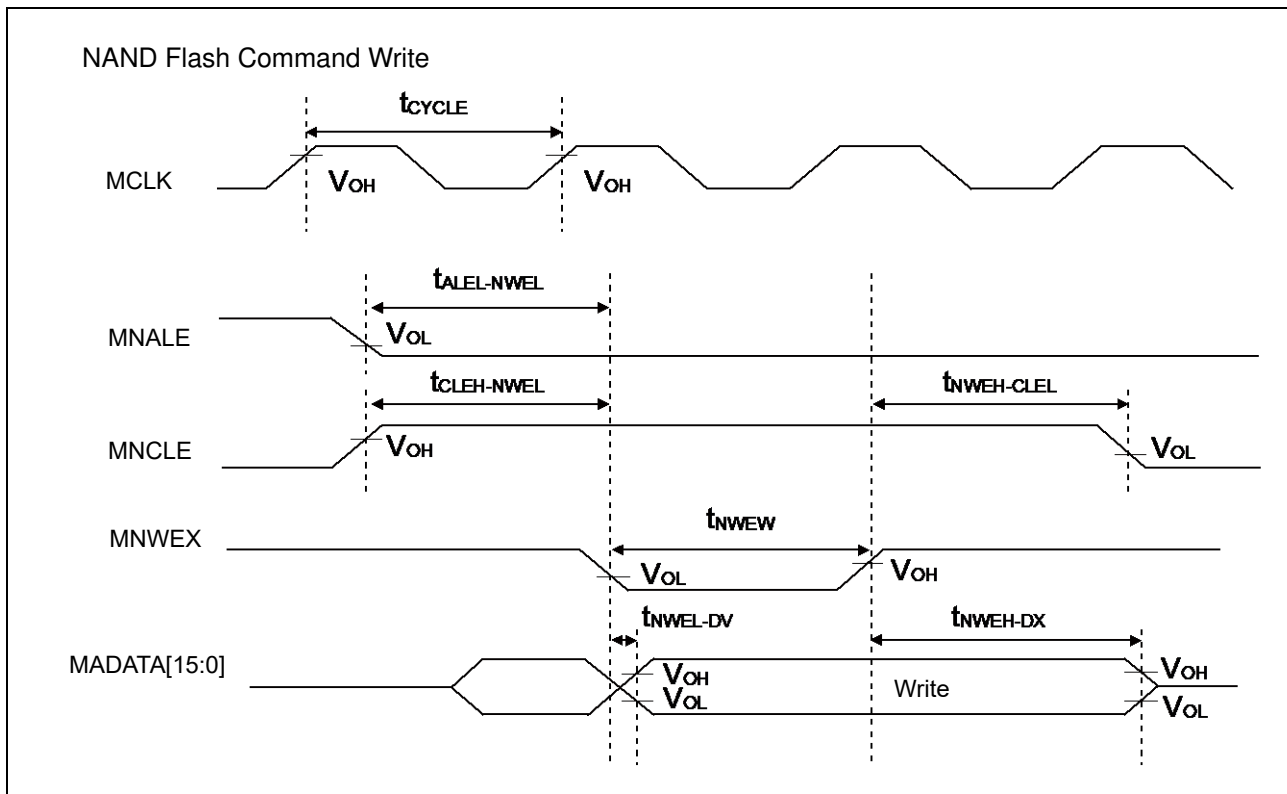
NAND Flash Command Write

$t_{CYCLE}$

MCLK

$V_{OH}$

$V_{OH}$

$t_{ALEL\text{-}NWEL}$

MNALE

$V_{OL}$

$t_{CLEH\text{-}NWEL}$

$t_{NWEH\text{-}CLEL}$

MNCLE

$V_{OH}$

$V_{OL}$

$t_{NWEW}$

MNWEX

$V_{OL}$

$V_{OH}$

$t_{NWEL\text{-}DV}$

$t_{NWEH\text{-}DX}$

MADATA[15:0]

$V_{OH}$

$V_{OL}$

Write

$V_{OH}$

$V_{OL}$